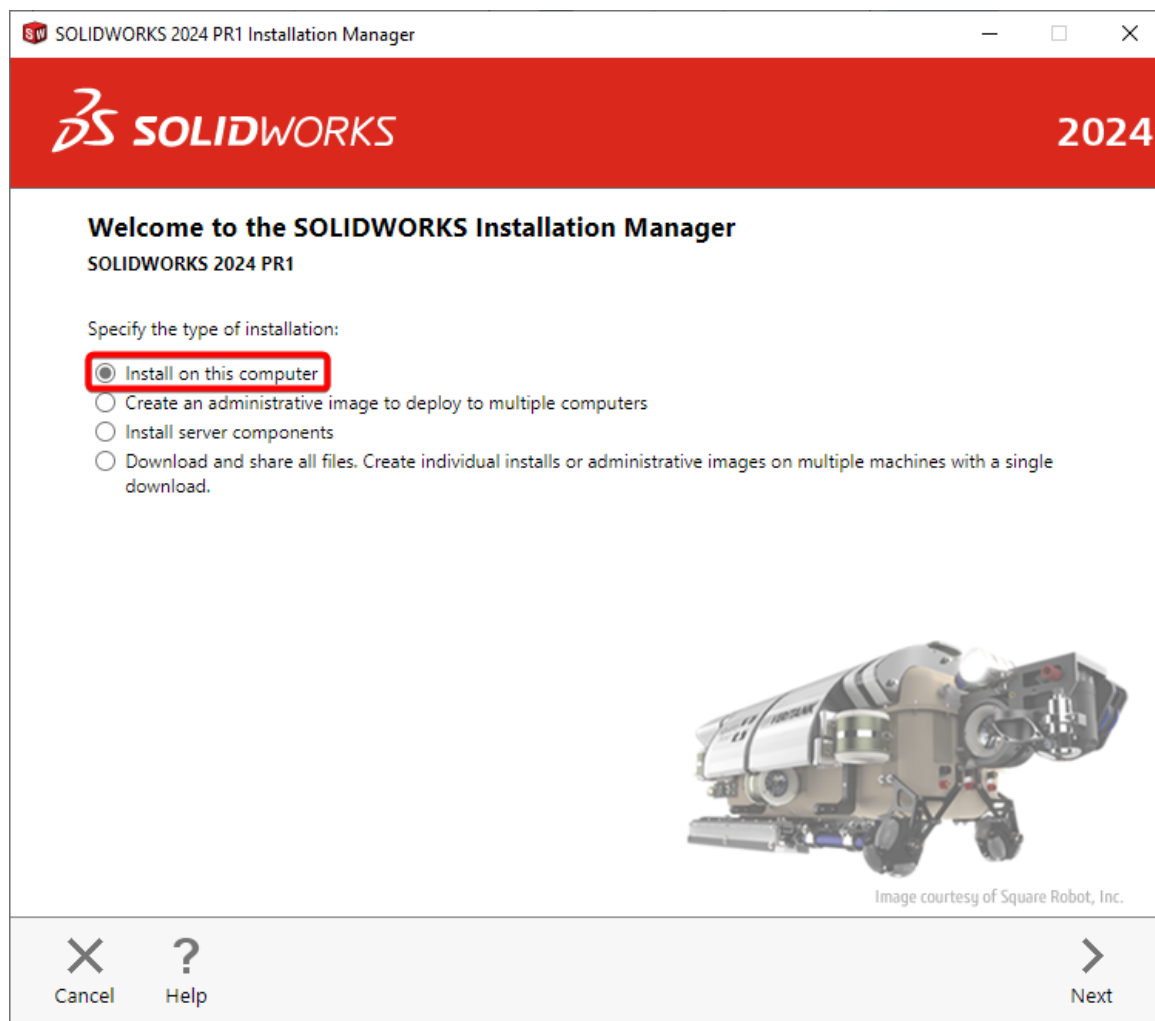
SOLIDWORKS 2024 PR1 Installation Manager

SOLIDWORKS

2024

Welcome to the SOLIDWORKS Installation Manager
SOLIDWORKS 2024 PR1

Specify the type of installation:

Install on this computer
Create an administrative image to deploy to multiple computers
Install server components
Download and share all files. Create individual installs or administrative images on multiple machines with a single download.

Image courtesy of Square Robot, Inc.

Cancel
Help
Next